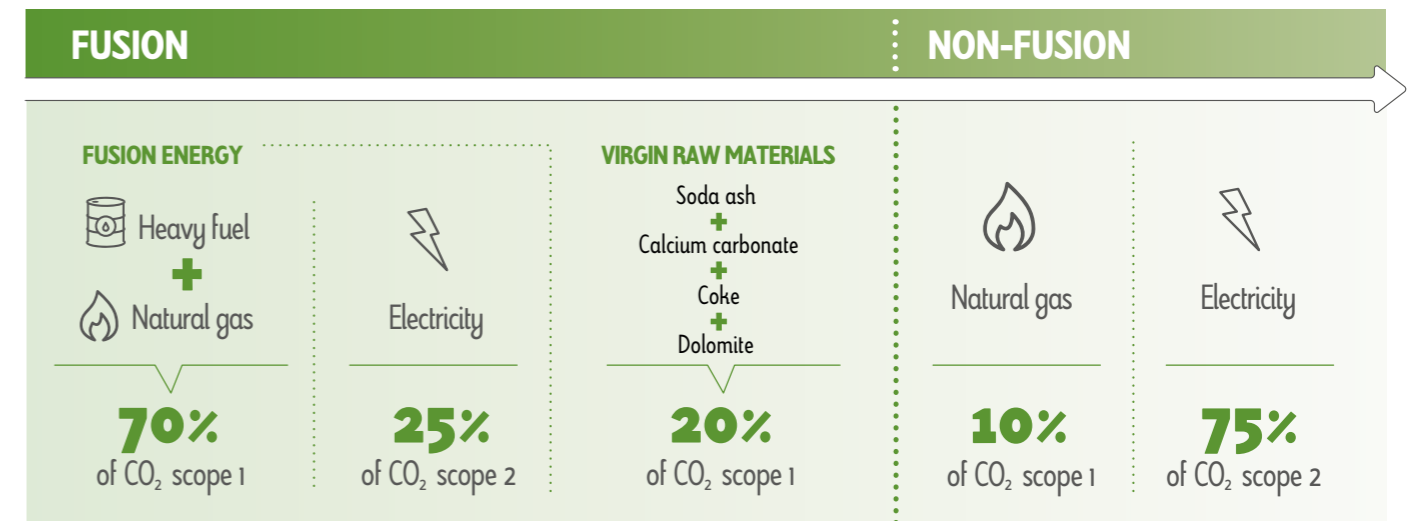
FUSION

NON-FUSION

FUSION ENERGY

Heavy fuel
+
Natural gas

70%
of $CO_2$ scope 1

Electricity

25%
of $CO_2$ scope 2

VIRGIN RAW MATERIALS

Soda ash
+
Calcium carbonate
+
Coke
+
Dolomite

20%
of $CO_2$ scope 1

Natural gas

10%
of $CO_2$ scope 1

Electricity

75%
of $CO_2$ scope 2